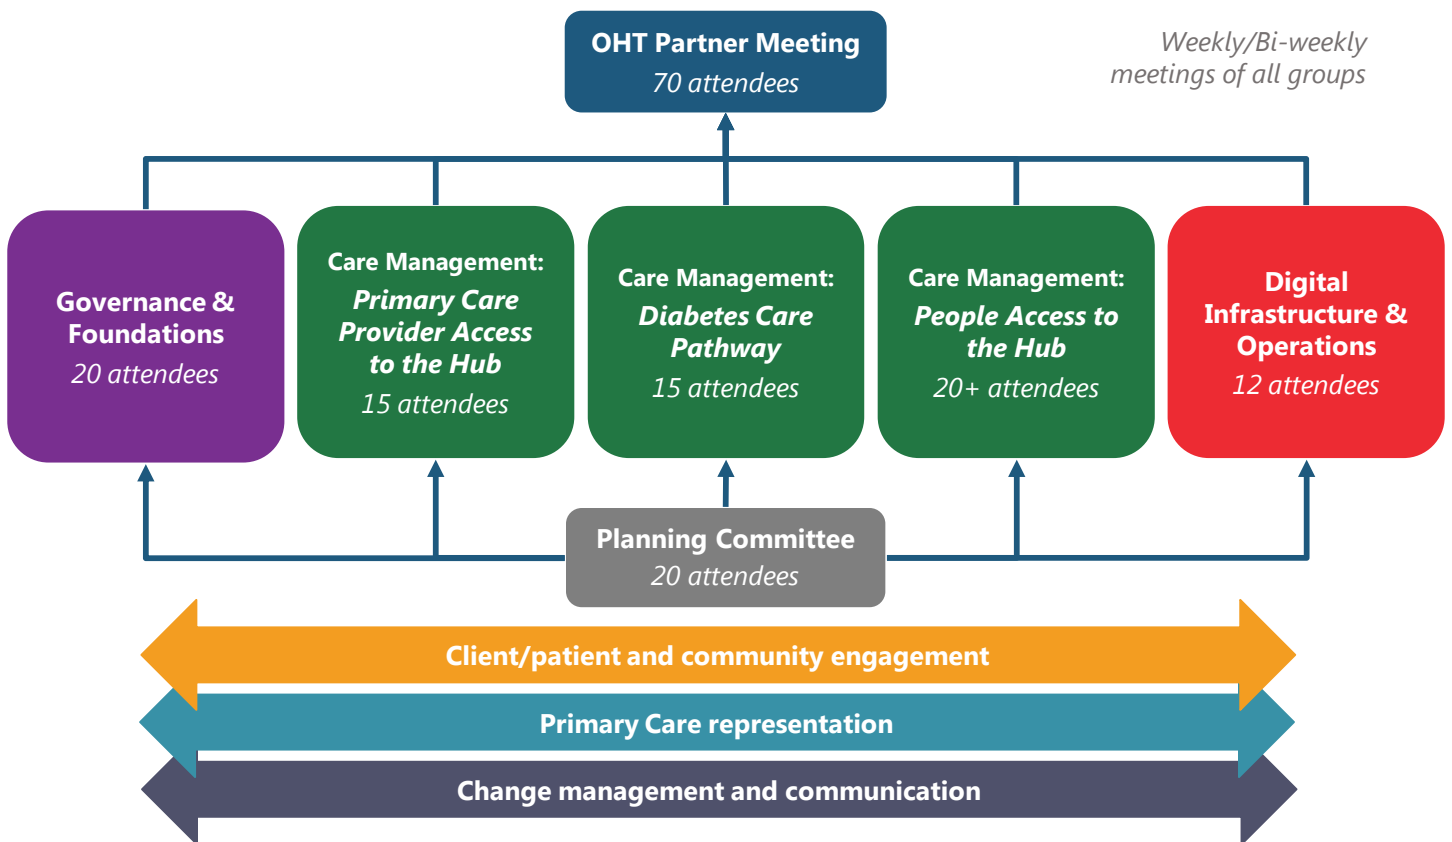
OHT Partner Meeting
70 attendees

Weekly/Bi-weekly meetings of all groups

Governance & Foundations
20 attendees

Care Management:
Primary Care Provider Access to the Hub
15 attendees

Care Management:
Diabetes Care Pathway
15 attendees

Care Management:
People Access to the Hub
20+ attendees

Digital Infrastructure & Operations
12 attendees

Planning Committee
20 attendees

Client/patient and community engagement

Primary Care representation

Change management and communication